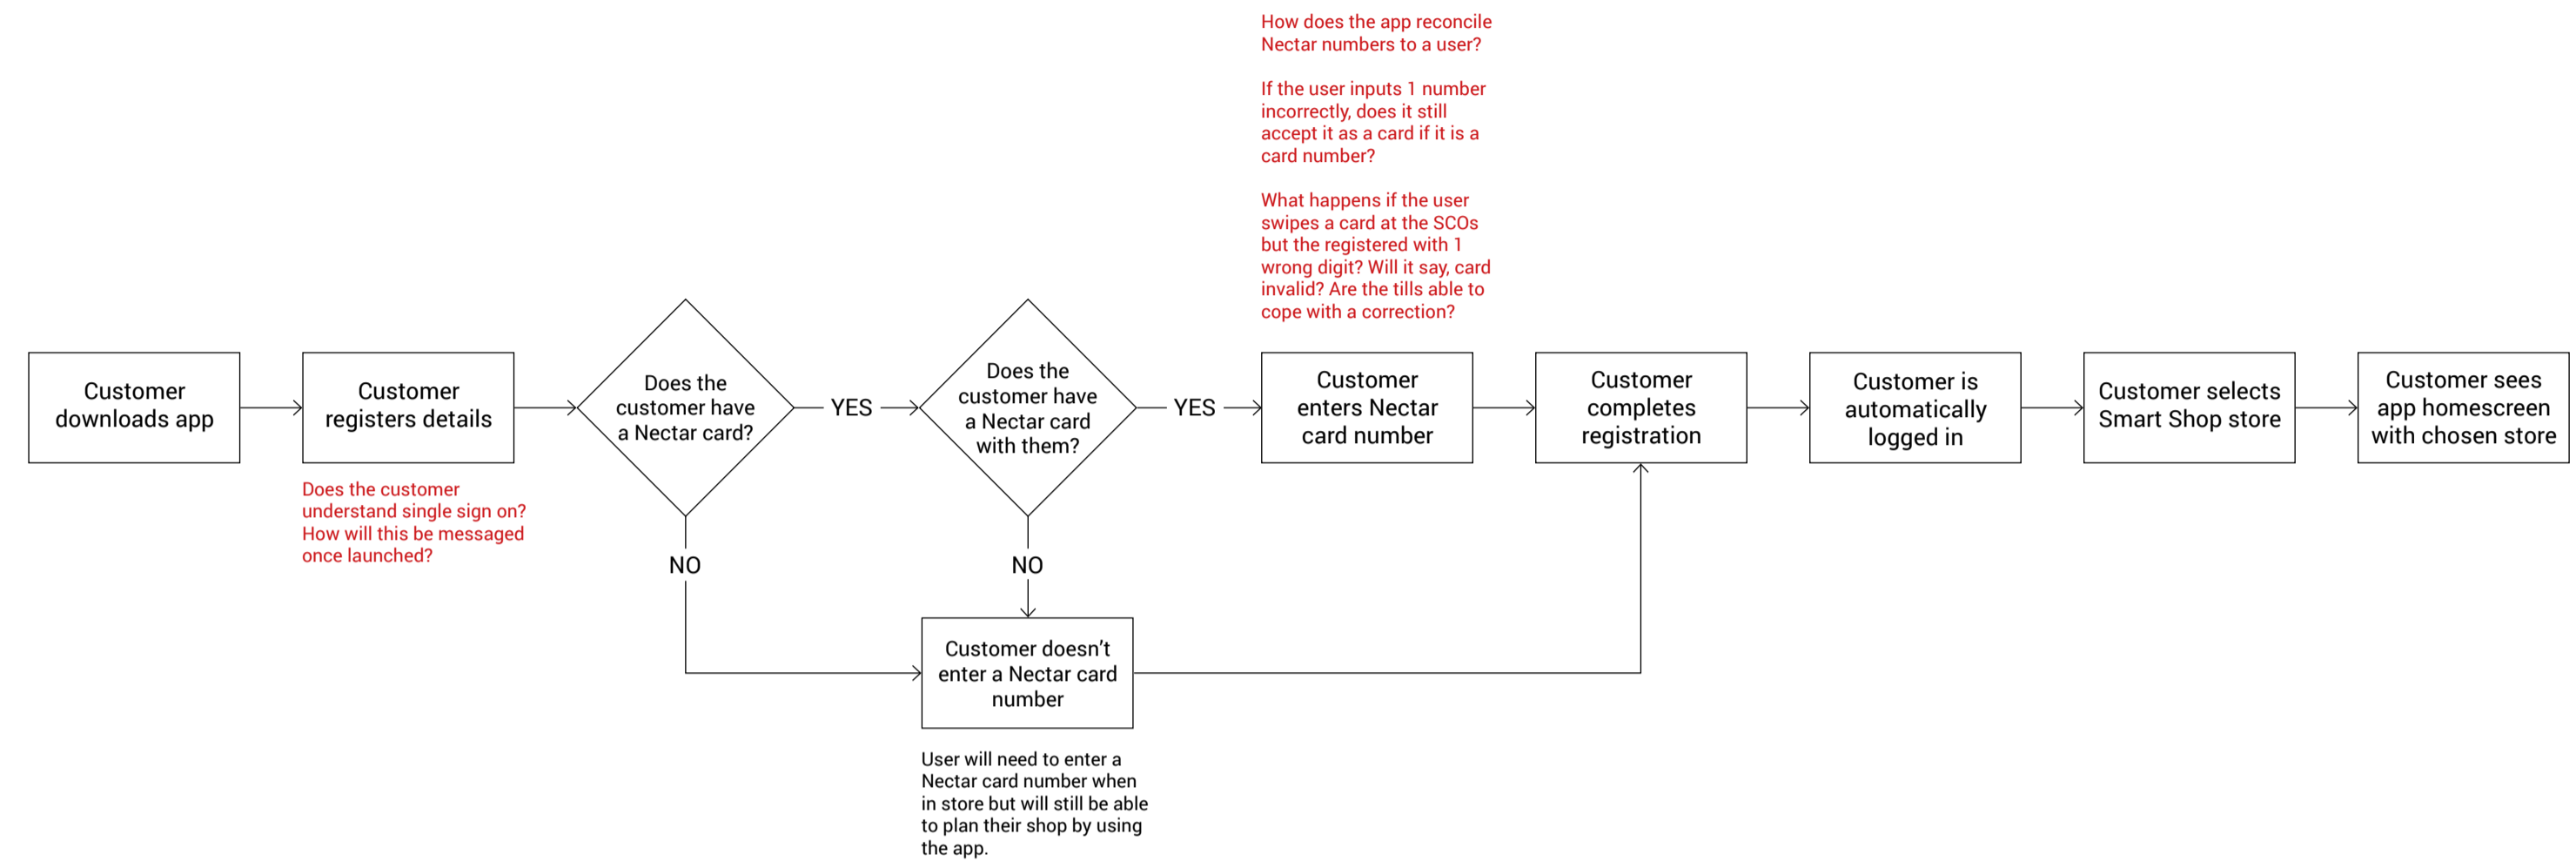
How does the app reconcile Nectar numbers to a user?

If the user inputs 1 number incorrectly, does it still accept it as a card if it is a card number?

What happens if the user swipes a card at the SCOs but the registered with 1 wrong digit? Will it say, card invalid? Are the tills able to cope with a correction?

Customer downloads app

Customer registers details

Does the customer understand single sign on? How will this be messaged once launched?

Does the customer have a Nectar card?

YES

Does the customer have a Nectar card with them?

YES

Customer enters Nectar card number

Customer completes registration

Customer is automatically logged in

Customer selects Smart Shop store

Customer sees app homescreen with chosen store

NO

NO

Customer doesn't enter a Nectar card number

User will need to enter a Nectar card number when in store but will still be able to plan their shop by using the app.